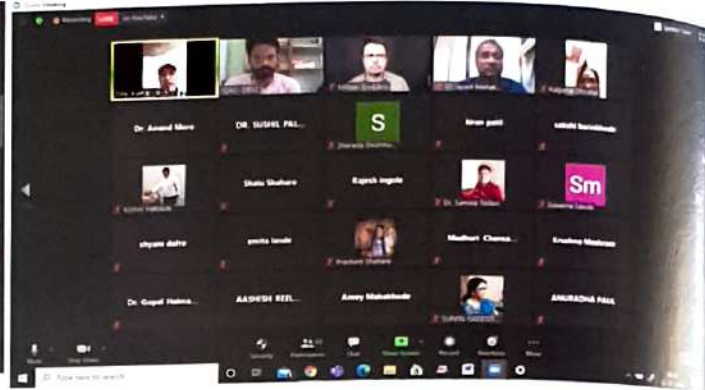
Zoom Meeting

Recording LIVE on YouTube

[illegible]

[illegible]

Nihan Deshmukh

Jayant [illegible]

Kalpana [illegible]

Dr. Anand More

DR. SUSHIL PAI...

S

Sharada Deshmu...

kiran patil

sakshi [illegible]

Sonal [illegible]

Shaila Shahare

Rajesh Ingole

Dr. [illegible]

Sm

Swapna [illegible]

shyam dafre

smita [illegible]

Prashant Shahare

Madhuri Chavan...

Krushna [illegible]

Dr. Gopal Halna...

AASHISH REEL...

Anmy Mahabhede

Sunita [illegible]

ANURADHA PAUL

Mute

Stop Video

Security

Participants

Chat

Share Screen

Record

Reactions

More

Type here to search